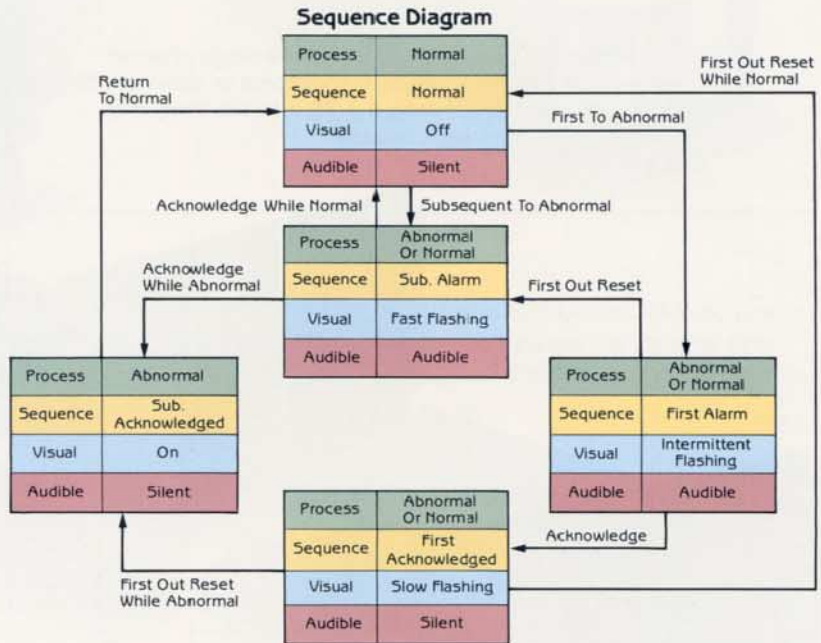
Sequence Diagram

| Process | Normal |
|---|---|
| Sequence | Normal |
| Visual | Off |
| Audible | Silent |

Return To Normal

First Out Reset While Normal

First To Abnormal

Acknowledge While Normal

Subsequent To Abnormal

| Process | Abnormal Or Normal |
|---|---|
| Sequence | Sub. Alarm |
| Visual | Fast Flashing |
| Audible | Audible |

Acknowledge While Abnormal

First Out Reset

| Process | Abnormal |
|---|---|
| Sequence | Sub. Acknowledged |
| Visual | On |
| Audible | Silent |

| Process | Abnormal Or Normal |
|---|---|
| Sequence | First Alarm |
| Visual | Intermittent Flashing |
| Audible | Audible |

Acknowledge

| Process | Abnormal Or Normal |
|---|---|
| Sequence | First Acknowledged |
| Visual | Slow Flashing |
| Audible | Silent |

First Out Reset While Abnormal